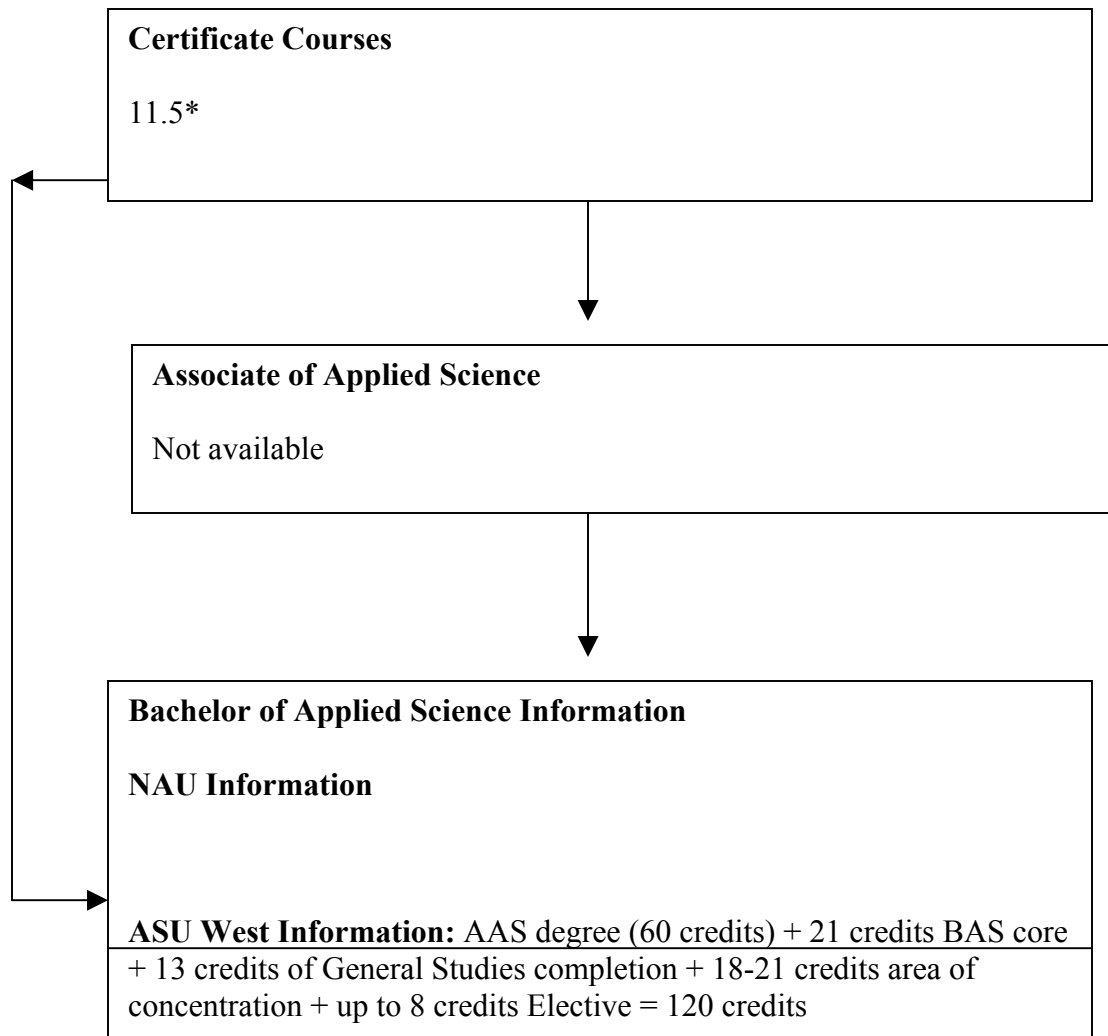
Certificate Courses

11.5*

Associate of Applied Science

Not available

Bachelor of Applied Science Information

NAU Information

ASU West Information: AAS degree (60 credits) + 21 credits BAS core + 13 credits of General Studies completion + 18-21 credits area of concentration + up to 8 credits Elective = 120 credits